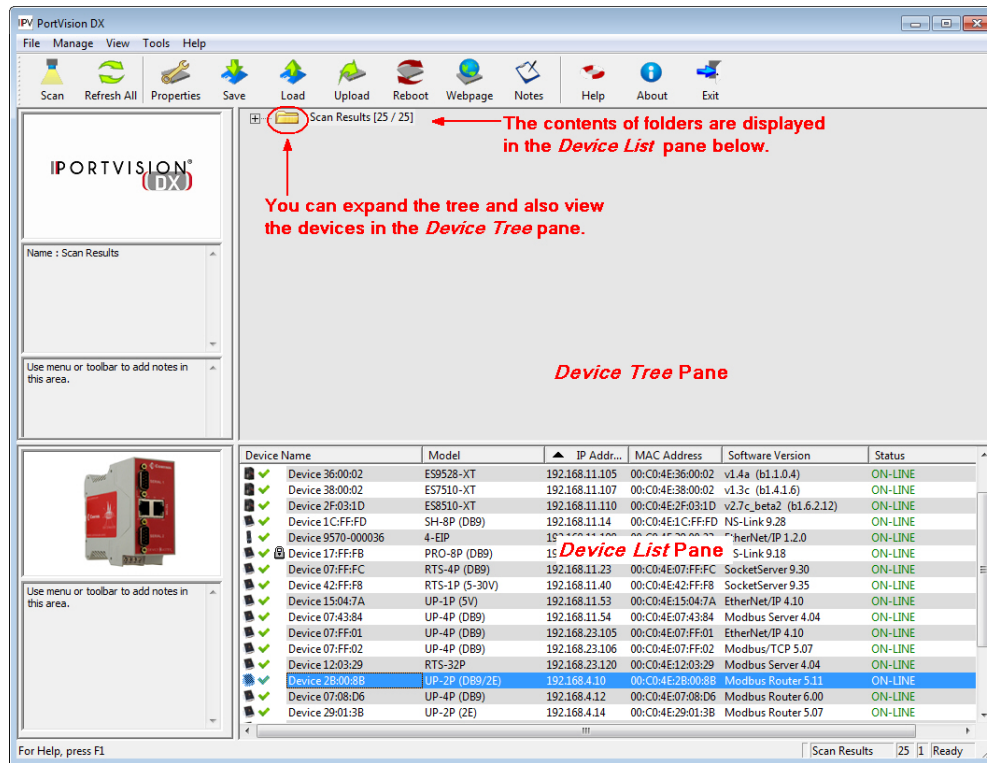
PortVision DX

File Manage View Tools Help

Scan Refresh All Properties Save Load Upload Reboot Webpage Notes Help About Exit

PORTVISION® DX

Name : Scan Results

Use menu or toolbar to add notes in this area.

Scan Results [25 / 25]

The contents of folders are displayed in the *Device List* pane below.

You can expand the tree and also view the devices in the *Device Tree* pane.

*Device Tree* Pane

Use menu or toolbar to add notes in this area.

| Device Name | Model | IP Addr... | MAC Address | Software Version | Status |
|---|---|---|---|---|---|
| Device 36:00:02 | ES9528-XT | 192.168.11.105 | 00:C0:4E:36:00:02 | v1.4a (b1.1.0.4) | ON-LINE |
| Device 38:00:02 | ES7510-XT | 192.168.11.107 | 00:C0:4E:38:00:02 | v1.3c (b1.4.1.6) | ON-LINE |
| Device 2F:03:1D | ES8510-XT | 192.168.11.110 | 00:C0:4E:2F:03:1D | v2.7c_beta2 (b1.6.2.12) | ON-LINE |
| Device 1C:FF:FD | SH-8P (DB9) | 192.168.11.14 | 00:C0:4E:1C:FF:FD | NS-Link 9.28 | ON-LINE |
| Device 9570-000036 | 4-EIP | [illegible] | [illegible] | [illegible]therNet/IP 1.2.0 | ON-LINE |
| Device 17:FF:FB | PRO-8P (DB9) | 1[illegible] | | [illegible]S-Link 9.18 | ON-LINE |
| Device 07:FF:FC | RTS-4P (DB9) | 192.168.11.23 | 00:C0:4E:07:FF:FC | SocketServer 9.30 | ON-LINE |
| Device 42:FF:F8 | RTS-1P (5-30V) | 192.168.11.40 | 00:C0:4E:42:FF:F8 | SocketServer 9.35 | ON-LINE |
| Device 15:04:7A | UP-1P (5V) | 192.168.11.53 | 00:C0:4E:15:04:7A | EtherNet/IP 4.10 | ON-LINE |
| Device 07:43:84 | UP-4P (DB9) | 192.168.11.54 | 00:C0:4E:07:43:84 | Modbus Server 4.04 | ON-LINE |
| Device 07:FF:01 | UP-4P (DB9) | 192.168.23.105 | 00:C0:4E:07:FF:01 | EtherNet/IP 4.10 | ON-LINE |
| Device 07:FF:02 | UP-4P (DB9) | 192.168.23.106 | 00:C0:4E:07:FF:02 | Modbus/TCP 5.07 | ON-LINE |
| Device 12:03:29 | RTS-32P | 192.168.23.120 | 00:C0:4E:12:03:29 | Modbus Server 4.04 | ON-LINE |
| Device 2B:00:8B | UP-2P (DB9/2E) | 192.168.4.10 | 00:C0:4E:2B:00:8B | Modbus Router 5.11 | ON-LINE |
| Device 07:08:D6 | UP-4P (DB9) | 192.168.4.12 | 00:C0:4E:07:08:D6 | Modbus Router 6.00 | ON-LINE |
| Device 29:01:3B | UP-2P (2E) | 192.168.4.14 | 00:C0:4E:29:01:3B | Modbus Router 5.07 | ON-LINE |

*Device List* Pane

For Help, press F1 | Scan Results | 25 | 1 | Ready